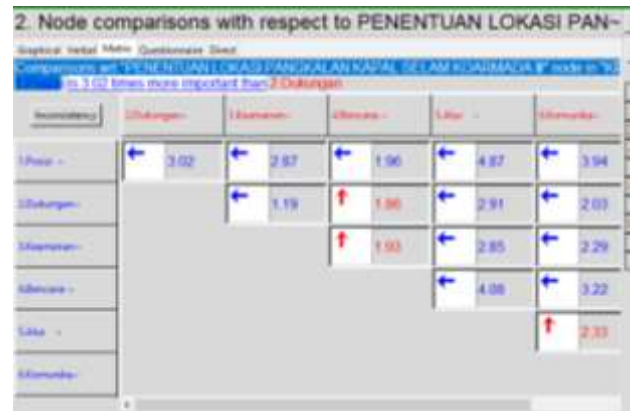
2. Node comparisons with respect to PENENTUAN LOKASI PAN~

Graphical Verbal Matrix Questionnaire Direct

Comparisons wrt "PENENTUAN LOKASI PANGKALAN KAPAL SELAM KOARMADA II" node in "K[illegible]

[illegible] is 3.02 times more important than 2.Dukungan

| Inconsistency | 2.Dukungan~ | 3.Keamanan~ | 4.Bencana ~ | 5.Aksi ~ | 6.Komunika~ |
|---|---|---|---|---|---|
| 1.Posisi ~ | ← 3.02 | ← 2.87 | ← 1.96 | ← 4.87 | ← 3.94 |
| 2.Dukungan~ | | ← 1.19 | ↑ 1.86 | ← 2.91 | ← 2.03 |
| 3.Keamanan~ | | | ↑ 1.93 | ← 2.85 | ← 2.29 |
| 4.Bencana ~ | | | | ← 4.08 | ← 3.22 |
| 5.Aksi ~ | | | | | ↑ 2.33 |
| 6.Komunika~ | | | | | |